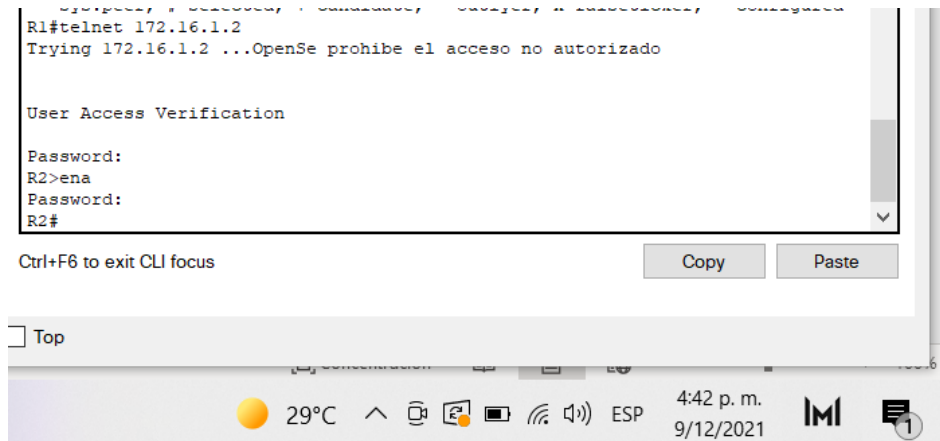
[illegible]
R1#telnet 172.16.1.2
Trying 172.16.1.2 ...OpenSe prohibe el acceso no autorizado

User Access Verification

Password:
R2>ena
Password:
R2#

Ctrl+F6 to exit CLI focus

Copy

Paste

Top

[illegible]

29°C

ESP

4:42 p. m.
9/12/2021